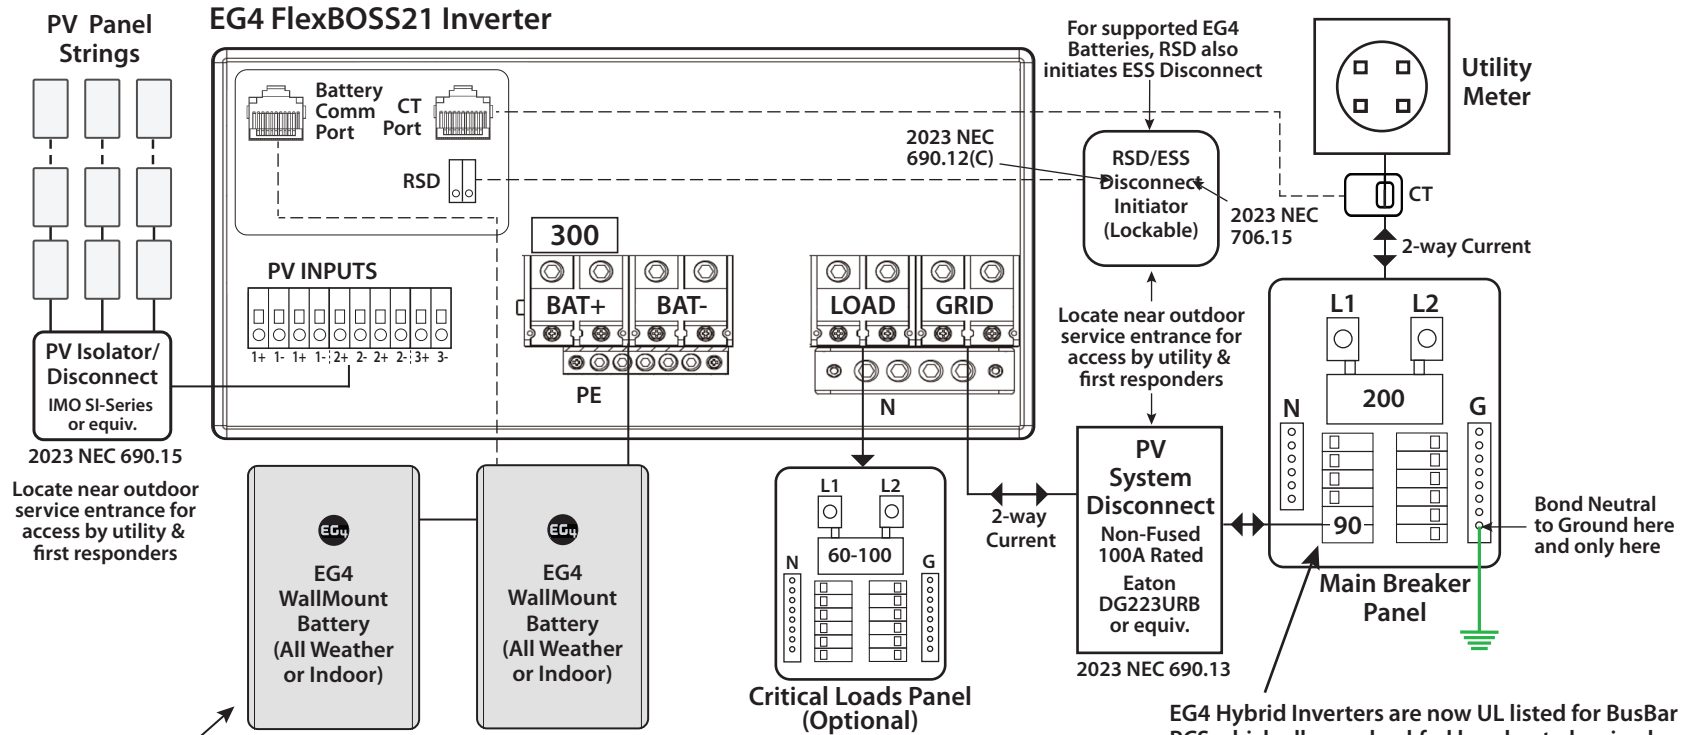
PV Panel Strings

EG4 FlexBOSS21 Inverter

Battery Comm Port

CT Port

RSD

300

PV INPUTS

1+ 1- 1+ 1- 2+ 2- 2+ 2- 3+ 3-

BAT+ BAT-

PE

LOAD GRID

N

PV Isolator/ Disconnect
IMO SI-Series or equiv.

2023 NEC 690.15

Locate near outdoor service entrance for access by utility & first responders

EG4 WallMount Battery (All Weather or Indoor)

EG4 WallMount Battery (All Weather or Indoor)

For supported EG4 Batteries, RSD also initiates ESS Disconnect

2023 NEC 690.12(C)

RSD/ESS Disconnect Initiator (Lockable)

2023 NEC 706.15

Locate near outdoor service entrance for access by utility & first responders

Utility Meter

CT

2-way Current

L1 L2

200

N G

90

Bond Neutral to Ground here and only here

Main Breaker Panel

L1 L2

60-100

N G

Critical Loads Panel (Optional)

2-way Current

PV System Disconnect
Non-Fused 100A Rated
Eaton DG223URB or equiv.

2023 NEC 690.13

EG4 Hybrid Inverters are now UL listed for BusBar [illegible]